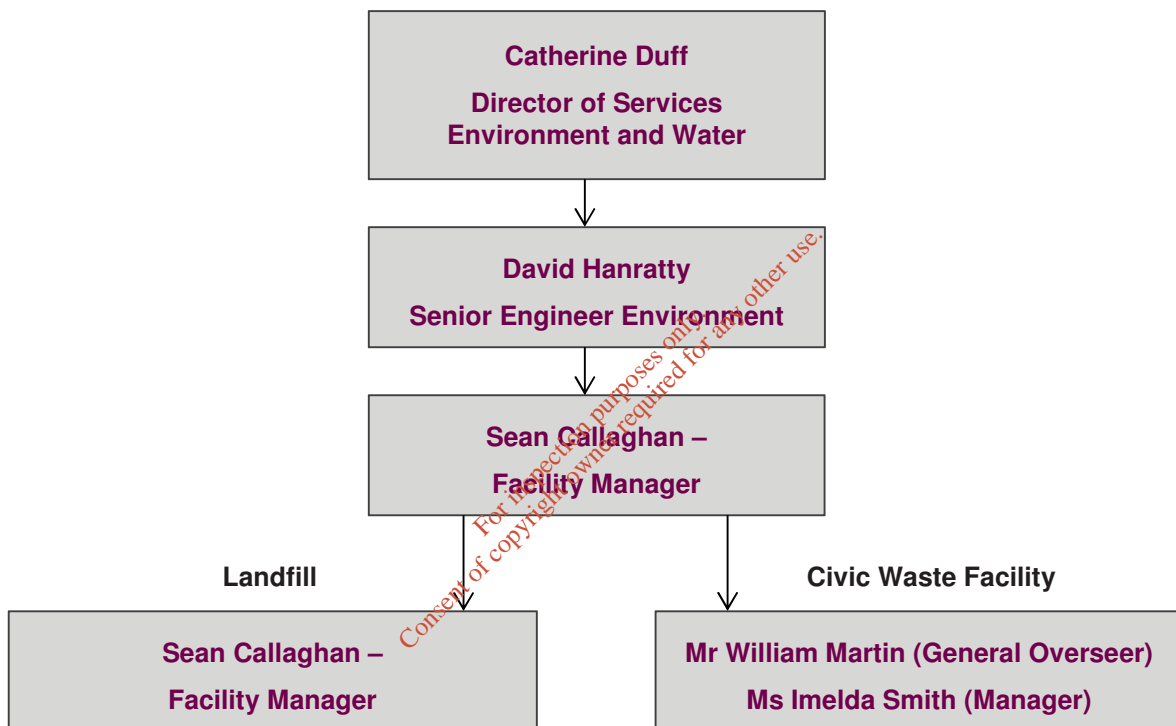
Catherine Duff

Director of Services Environment and Water

David Hanratty

Senior Engineer Environment

Sean Callaghan –

Facility Manager

Landfill

Civic Waste Facility

Sean Callaghan –

Facility Manager

Mr William Martin (General Overseer)

Ms Imelda Smith (Manager)

For inspection purposes only.
Consent of copyright owner required for any other use.